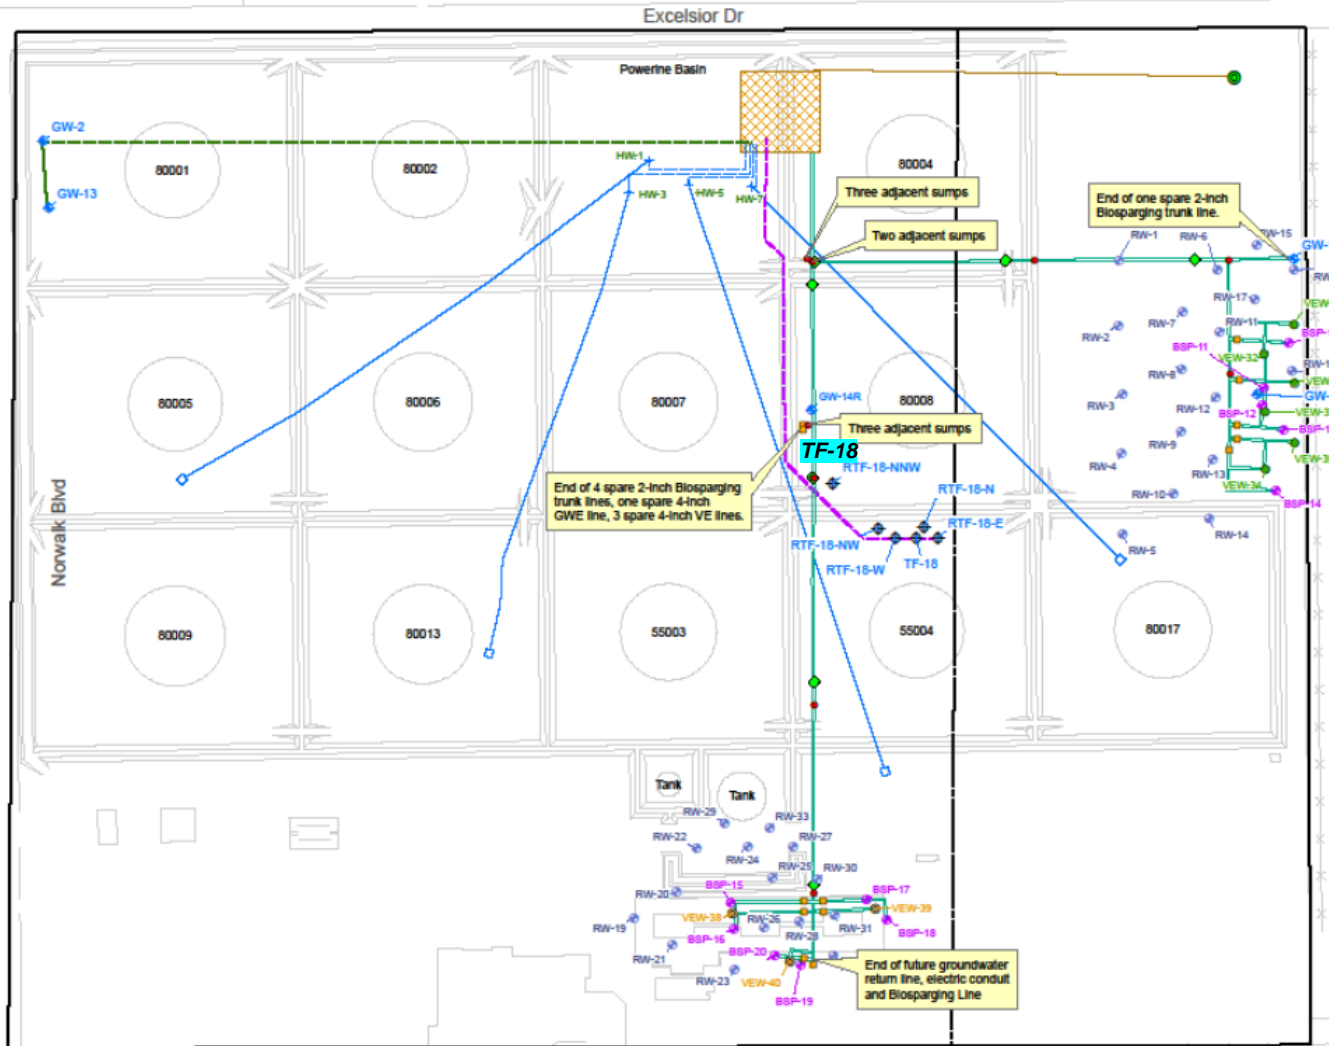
Excelsior Dr

Powerine Basin

GW-2

GW-13

80001

80002

80004

HW-1

HW-3

HW-5

HW-7

Three adjacent sumps

Two adjacent sumps

End of one spare 2-inch Biosparging trunk line.

RW-1

RW-6

RW-15

GW-

RW

RW-17

VEW

RW-7

RW-11

BSP-

RW-2

BSP-11

VEW-32

RW-

RW-8

VEW

GW-

RW-3

RW-12

BSP-12

VEW-3

BSP-1

RW-9

RW-4

RW-13

VEW-3

VEW-34

RW-10

BSP-14

RW-14

RW-5

80005

80006

80007

GW-14R

80008

Three adjacent sumps

TF-18

RTF-18-NNW

End of 4 spare 2-inch Biosparging trunk lines, one spare 4-inch GWE line, 3 spare 4-inch VE lines.

RTF-18-N

RTF-18-E

RTF-18-NW

RTF-18-W

TF-18

Norwalk Blvd

80009

80013

55003

55004

80017

Tank

Tank

RW-29

RW-33

RW-22

RW-27

RW-24

RW-25

RW-30

RW-20

BSP-15

BSP-17

VEW-38

RW-26

VEW-39

RW-19

RW-31

BSP-16

RW-28

BSP-18

BSP-20

RW-21

RW-23

VEW-40

BSP-19

End of future groundwater return line, electric conduit and Biosparging Line